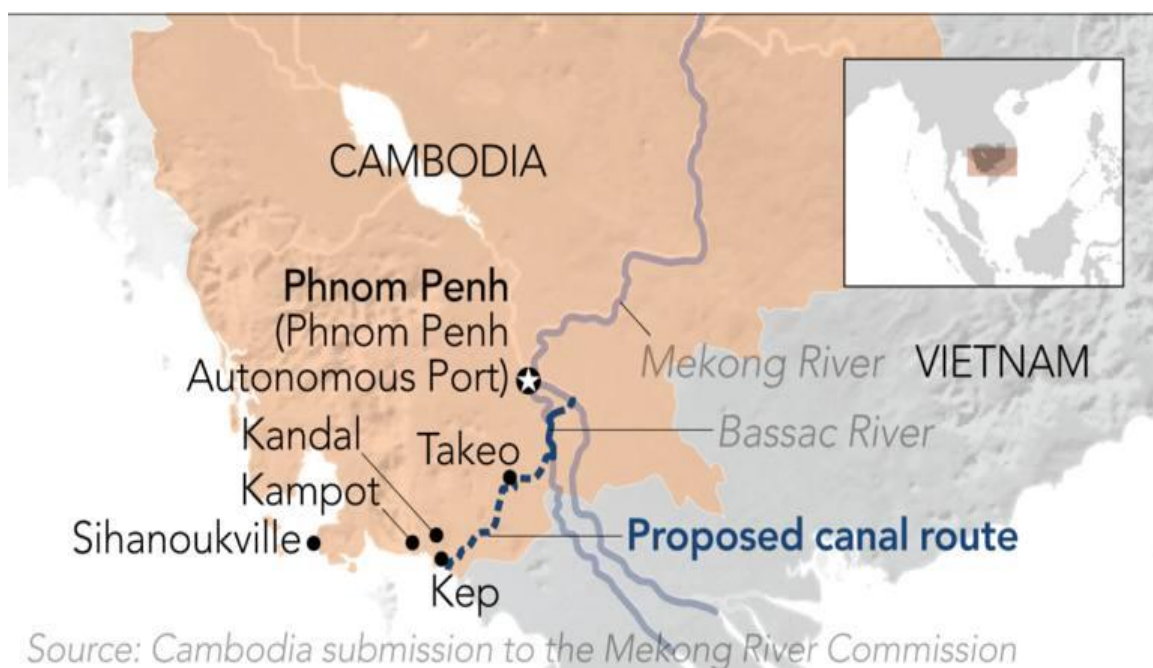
CAMBODIA

Phnom Penh
(Phnom Penh Autonomous Port)

Mekong River

VIETNAM

Kandal

Takeo

Bassac River

Kampot

Sihanoukville

Proposed canal route

Kep

Source: Cambodia submission to the Mekong River Commission